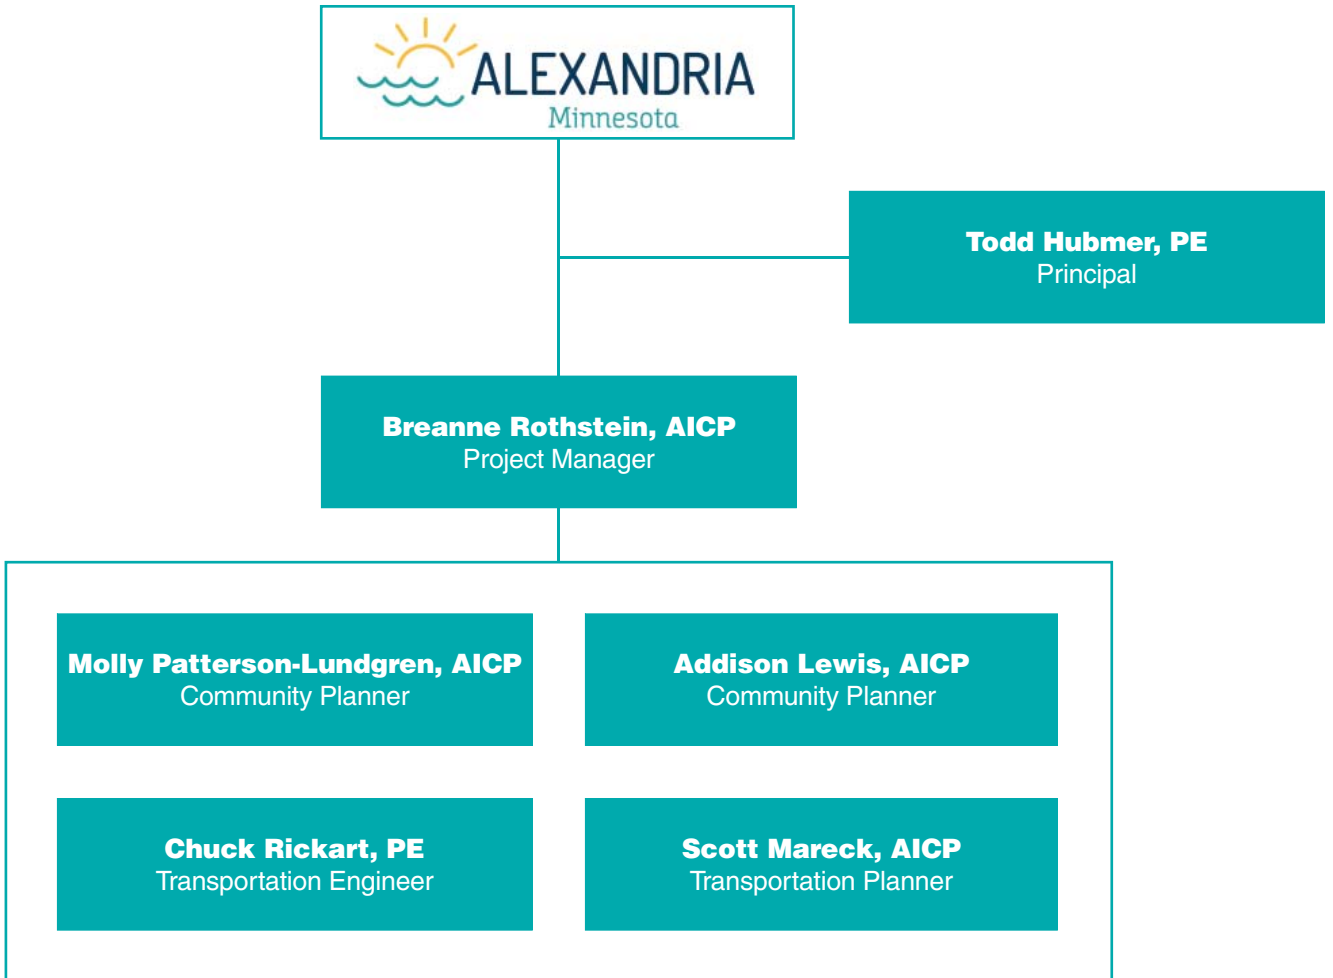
ALEXANDRIA
Minnesota

**Todd Hubmer, PE**
Principal

**Breanne Rothstein, AICP**
Project Manager

**Molly Patterson-Lundgren, AICP**
Community Planner

**Addison Lewis, AICP**
Community Planner

**Chuck Rickart, PE**
Transportation Engineer

**Scott Mareck, AICP**
Transportation Planner